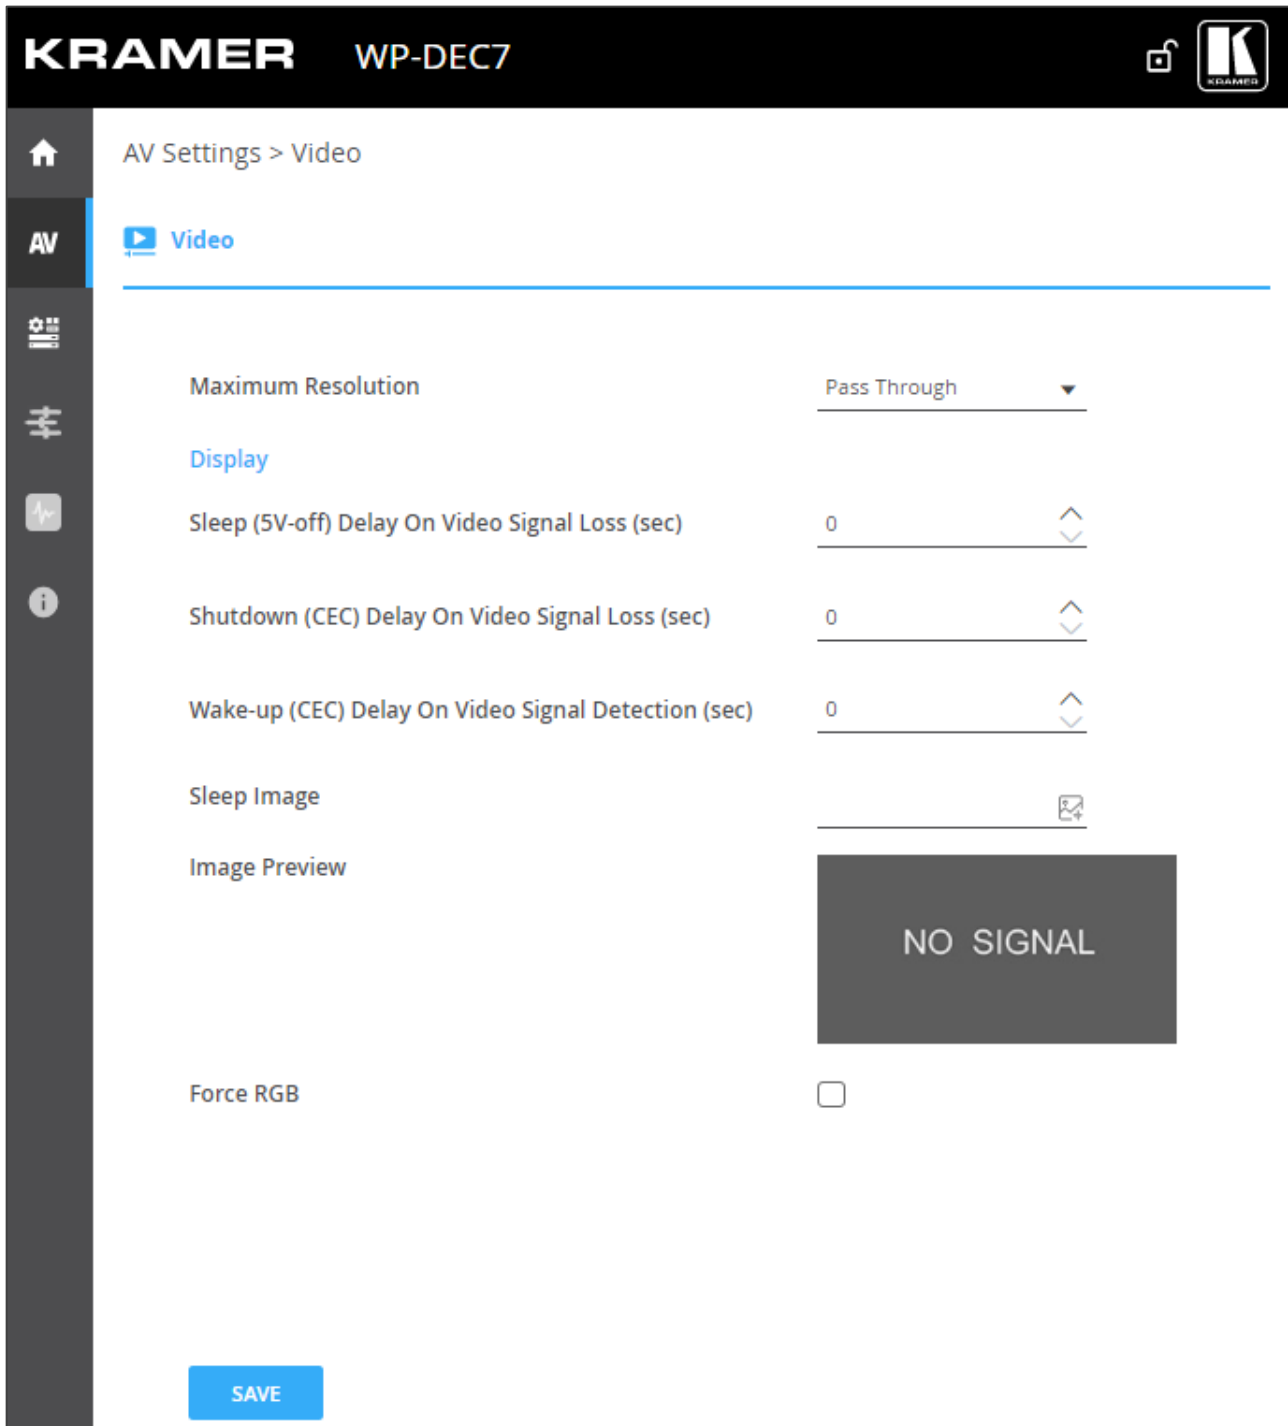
KRAMER WP-DEC7

KRAMER

AV

AV Settings > Video

Video

Maximum Resolution
Pass Through

Display

Sleep (5V-off) Delay On Video Signal Loss (sec)
0

Shutdown (CEC) Delay On Video Signal Loss (sec)
0

Wake-up (CEC) Delay On Video Signal Detection (sec)
0

Sleep Image

Image Preview
NO SIGNAL

Force RGB

SAVE